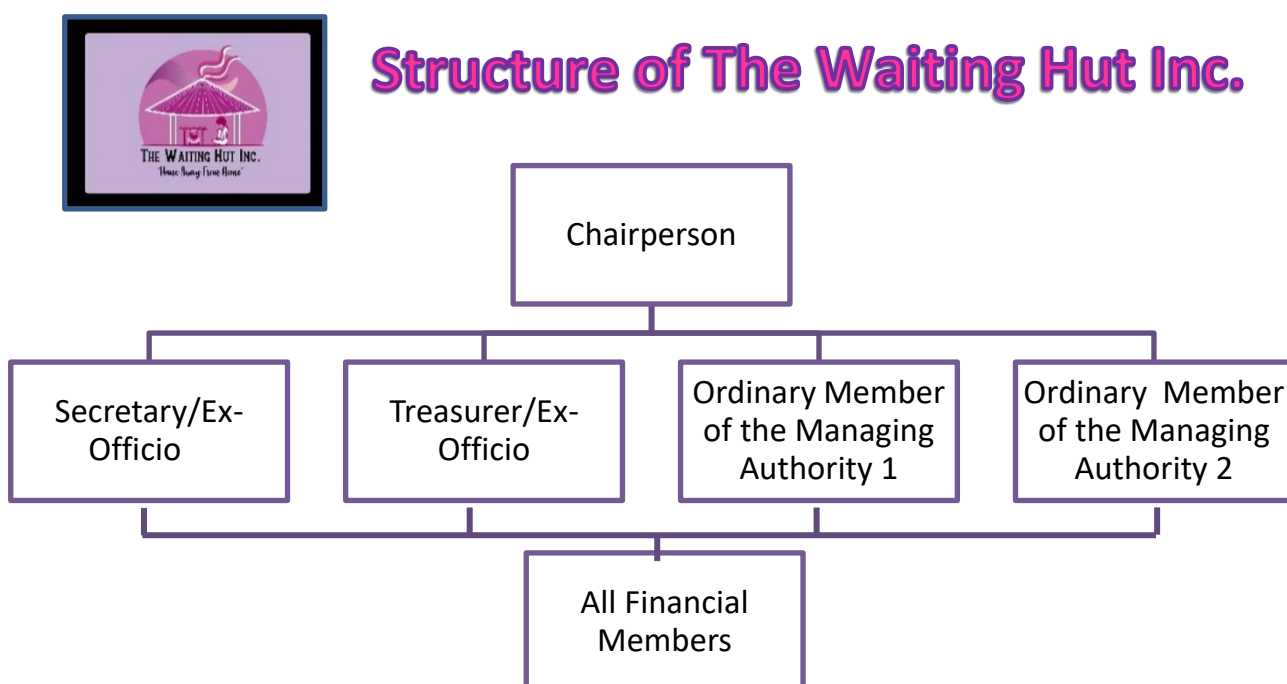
THE WAITING HUT INC.
"House Away From Home"

Structure of The Waiting Hut Inc.

Chairperson

Secretary/Ex-Officio

Treasurer/Ex-Officio

Ordinary Member of the Managing Authority 1

Ordinary Member of the Managing Authority 2

All Financial Members